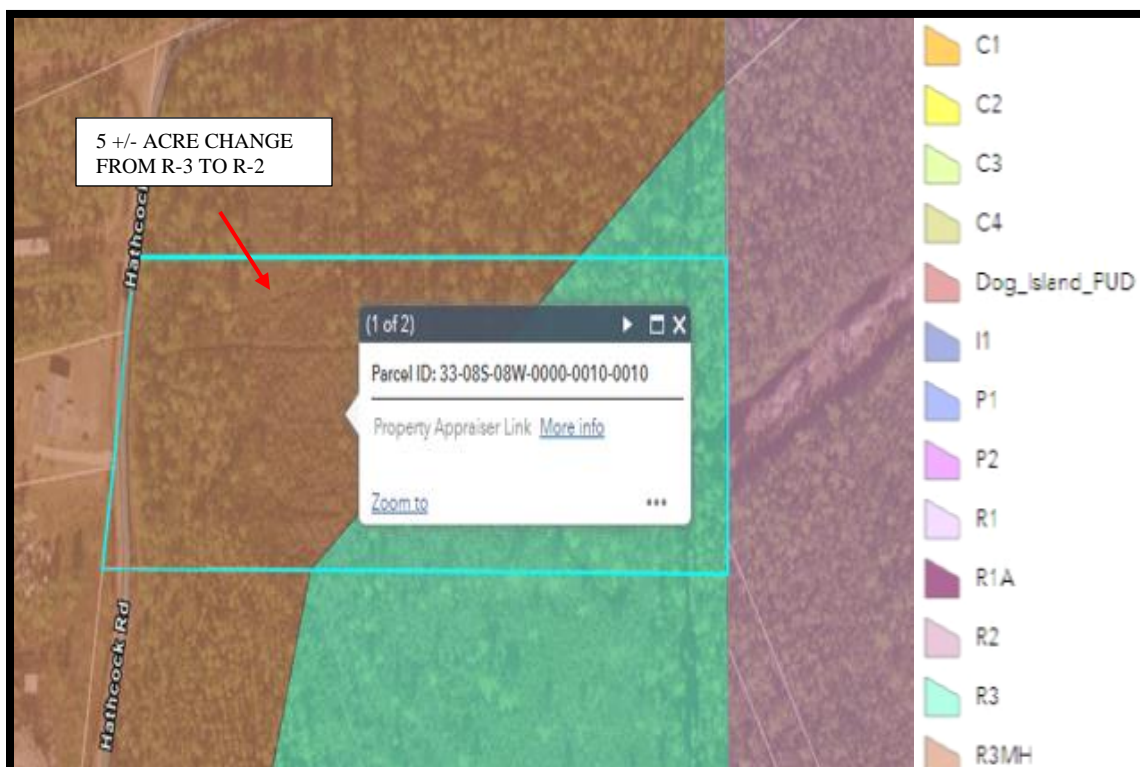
5 +/- ACRE CHANGE FROM R-3 TO R-2

Hathcock

(1 of 2)

Parcel ID: 33-08S-08W-0000-0010-0010

Property Appraiser Link More info

Zoom to

...

Hathcock Rd

C1

C2

C3

C4

Dog_Island_PUD

I1

P1

P2

R1

R1A

R2

R3

R3MH